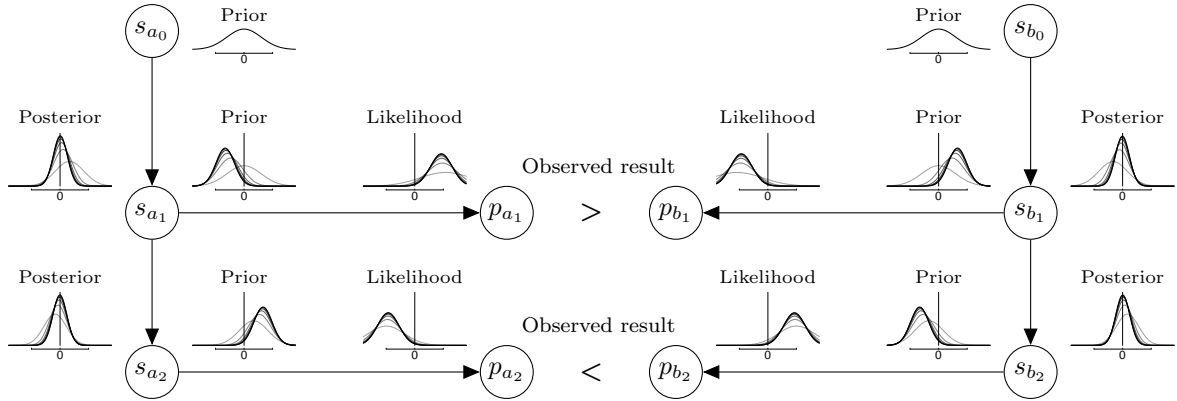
$s_{a_0}$ Prior 0

Prior 0 $s_{b_0}$

Posterior 0 Prior 0 Likelihood 0

Observed result

Likelihood 0 Prior 0 Posterior 0

$s_{a_1}$ $p_{a_1}$ $>$ $p_{b_1}$ $s_{b_1}$

Posterior 0 Prior 0 Likelihood 0

Observed result

Likelihood 0 Prior 0 Posterior 0

$s_{a_2}$ $p_{a_2}$ $<$ $p_{b_2}$ $s_{b_2}$